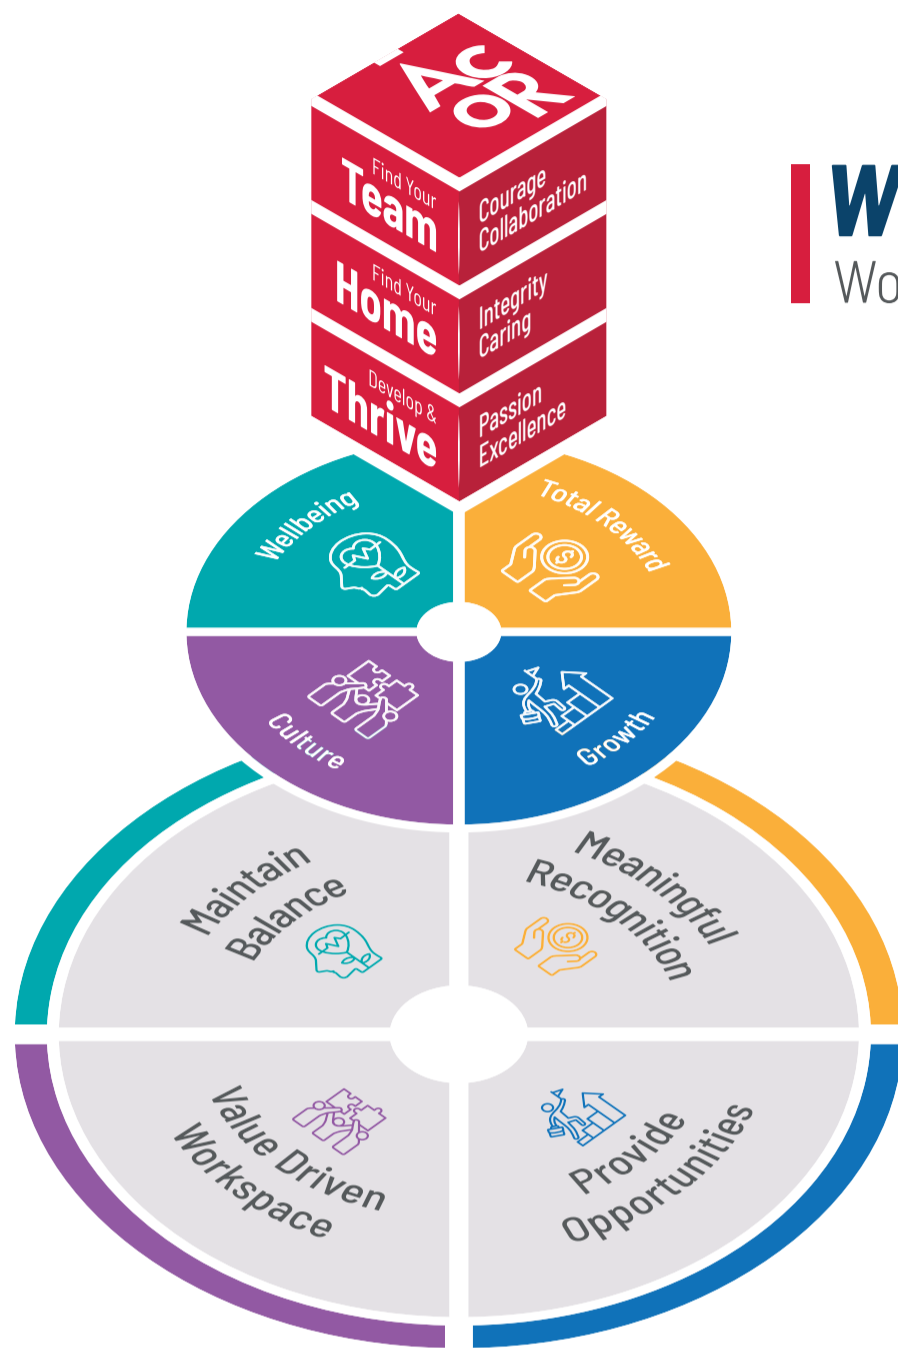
ACOR

Find Your Team

Find Your Home

Develop & Thrive

Courage Collaboration

Integrity Caring

Passion Excellence

W

Wo

Wellbeing

Total Reward

Culture

Growth

Maintain Balance

Meaningful Recognition

Value Driven Workspace

Provide Opportunities